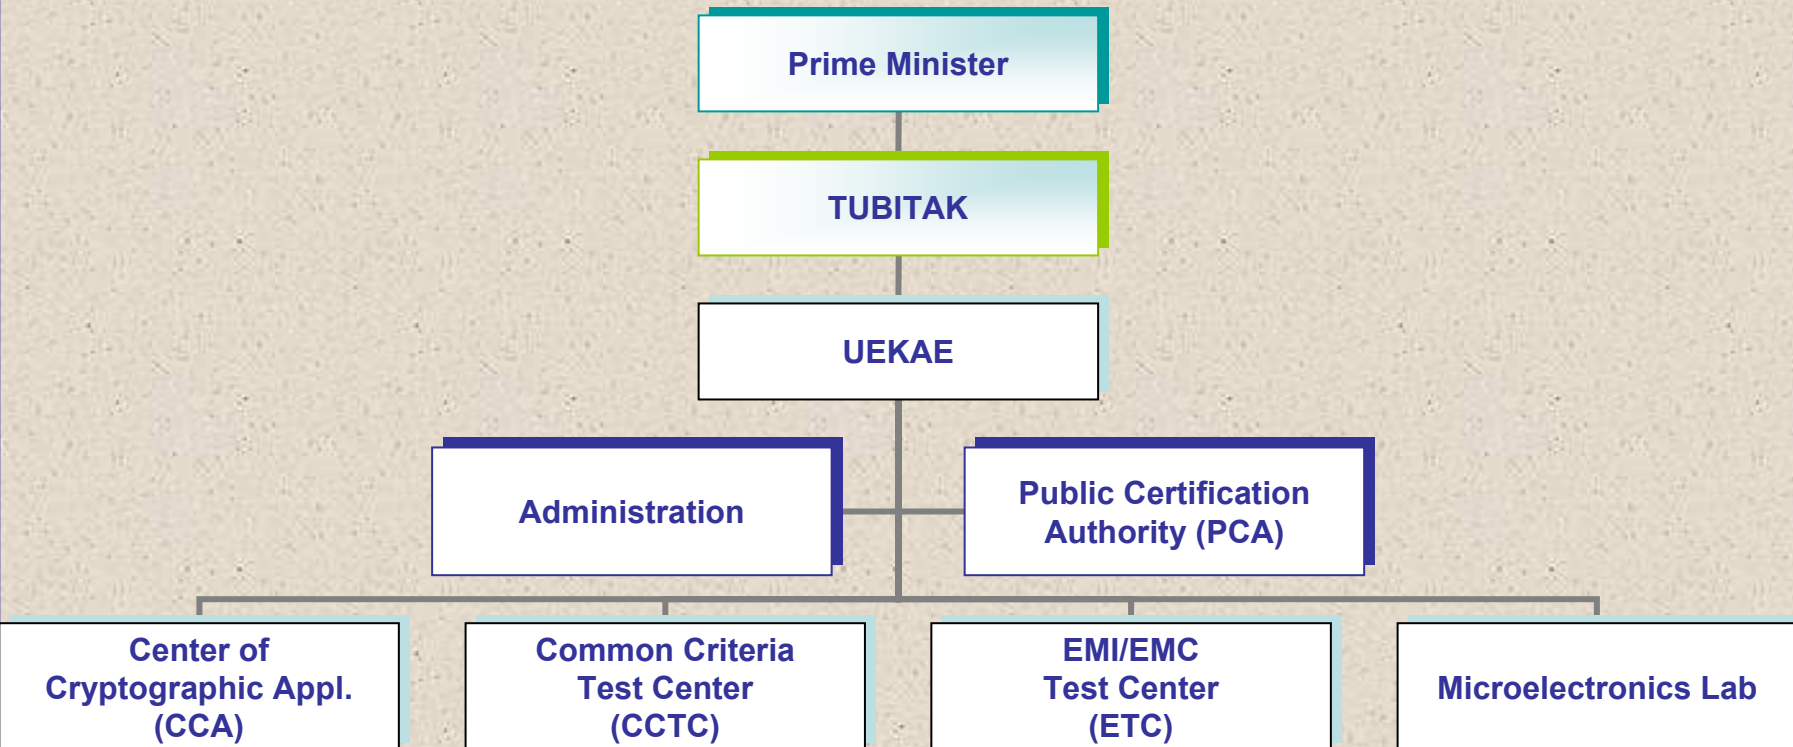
Prime Minister

TUBITAK

UEKAE

Administration

Public Certification Authority (PCA)

Center of Cryptographic Appl. (CCA)

Common Criteria Test Center (CCTC)

EMI/EMC Test Center (ETC)

Microelectronics Lab